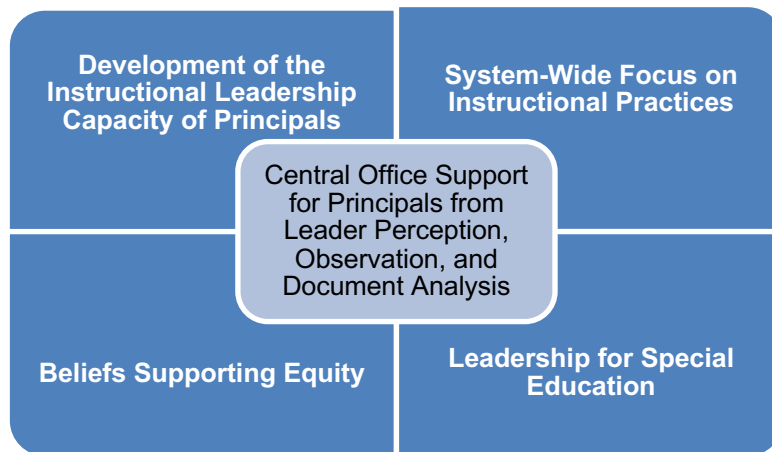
Development of the Instructional Leadership Capacity of Principals

System-Wide Focus on Instructional Practices

Central Office Support for Principals from Leader Perception, Observation, and Document Analysis

Beliefs Supporting Equity

Leadership for Special Education